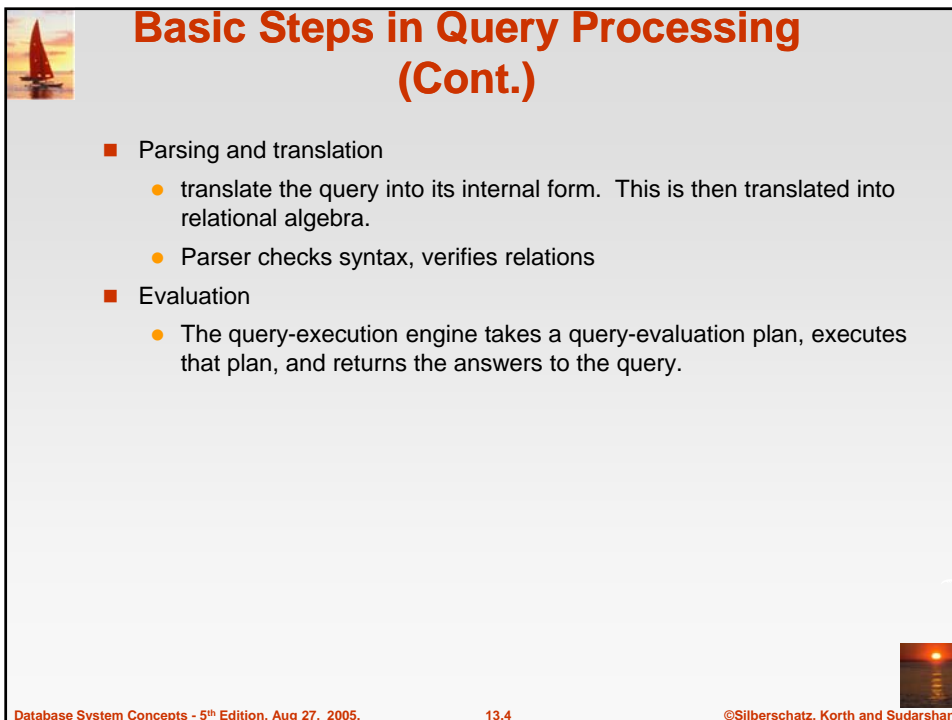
Basic Steps in Query Processing (Cont.)

Parsing and translation

translate the query into its internal form. This is then translated into relational algebra.

Parser checks syntax, verifies relations

Evaluation

The query-execution engine takes a query-evaluation plan, executes that plan, and returns the answers to the query.

Database System Concepts - 5$^{th}$ Edition, Aug 27, 2005.

13.4

©Silberschatz, Korth and Sudarshan